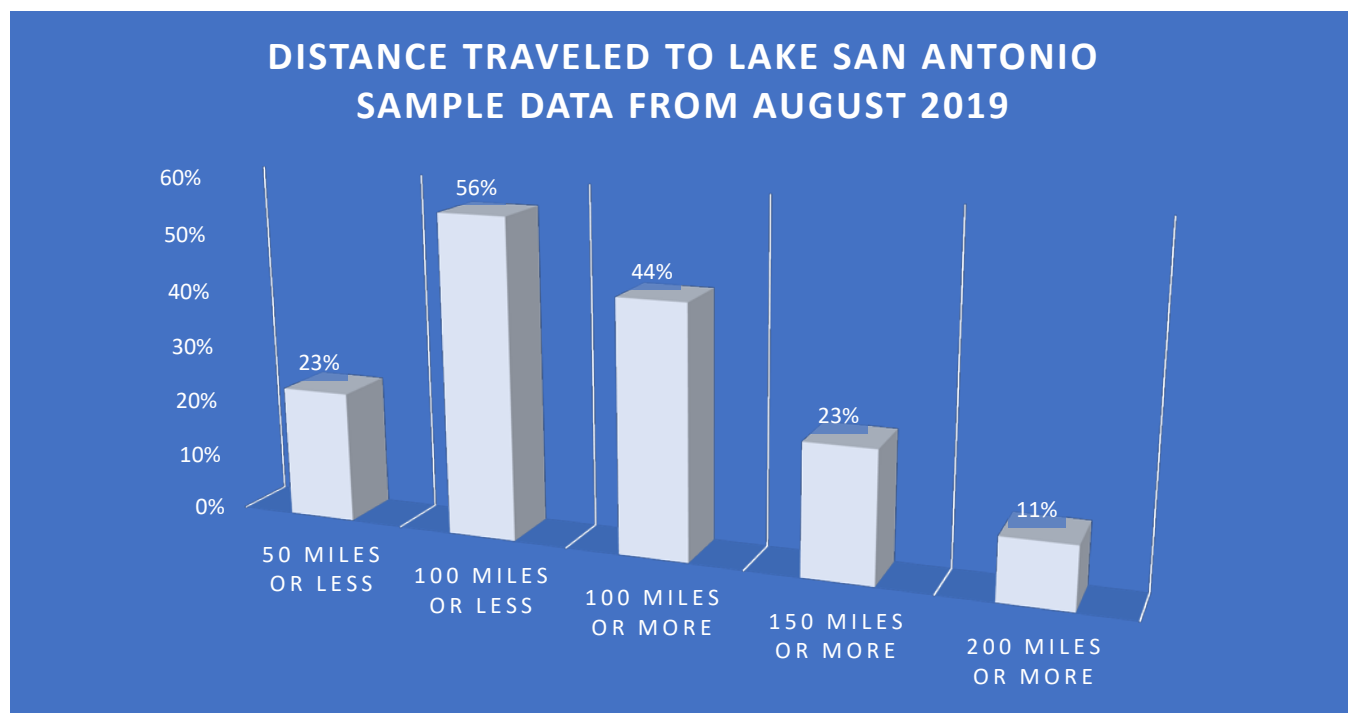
DISTANCE TRAVELED TO LAKE SAN ANTONIO
SAMPLE DATA FROM AUGUST 2019

60%
50%
40%
30%
20%
10%
0%

23%
56%
44%
23%
11%

50 MILES OR LESS
100 MILES OR LESS
100 MILES OR MORE
150 MILES OR MORE
200 MILES OR MORE